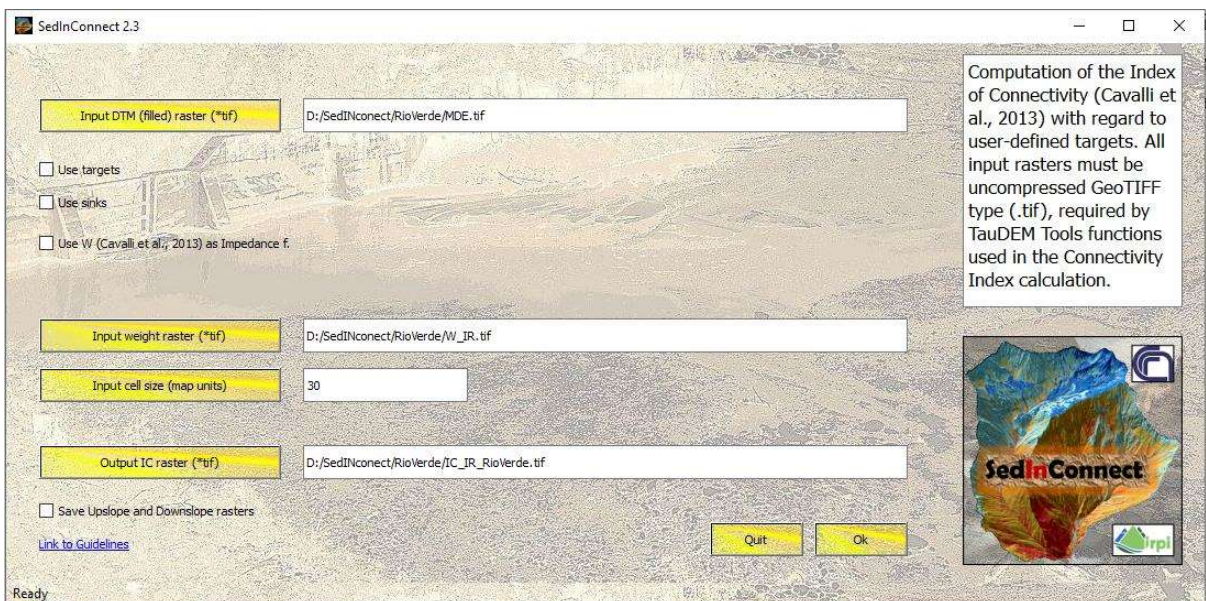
SedInConnect 2.3

Input DTM (filled) raster (*tif)
D:/SedINconect/RioVerde/MDE.tif

Computation of the Index of Connectivity (Cavalli et al., 2013) with regard to user-defined targets. All input rasters must be uncompressed GeoTIFF type (.tif), required by TauDEM Tools functions used in the Connectivity Index calculation.

Use targets
Use sinks
Use W (Cavalli et al., 2013) as Impedance f.

Input weight raster (*tif)
D:/SedINconect/RioVerde/W_IR.tif

Input cell size (map units)
30

Output IC raster (*tif)
D:/SedINconect/RioVerde/IC_IR_RioVerde.tif

Save Upslope and Downslope rasters

Link to Guidelines

Quit
Ok

SedInConnect
irpi

Ready